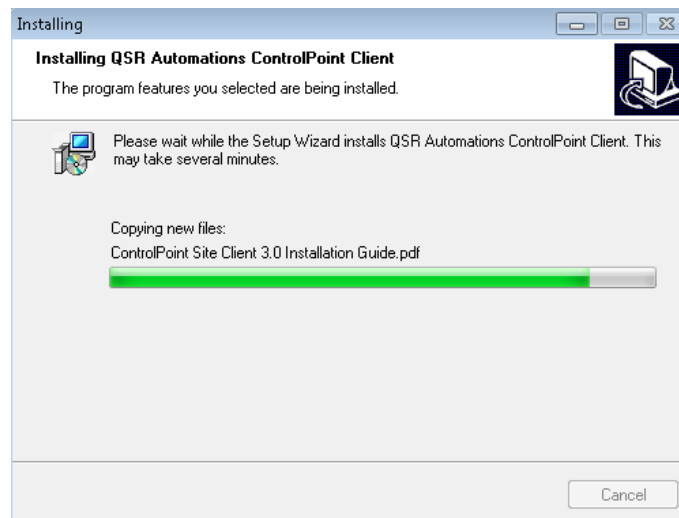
Installing

Installing QSR Automations ControlPoint Client

The program features you selected are being installed.

Please wait while the Setup Wizard installs QSR Automations ControlPoint Client. This may take several minutes.

Copying new files:

ControlPoint Site Client 3.0 Installation Guide.pdf

Cancel